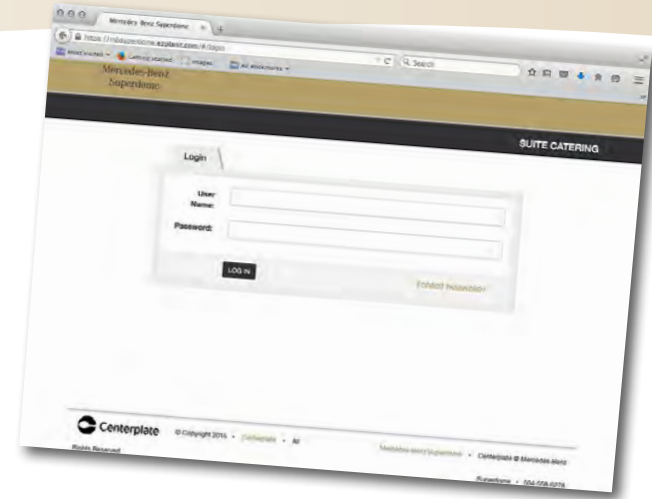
Mercedes-Benz Superdome

https://mbsuperdome.ezplanit.com/#/login

Most Visited Getting Started Images All Bookmarks

Search

Mercedes-Benz Superdome

SUITE CATERING

Login

User Name:

Password:

LOG IN

Forgot Password?

Centerplate

© Copyright 2016 · Centerplate · All Rights Reserved

Mercedes-Benz Superdome · Centerplate @ Mercedes-Benz Superdome · 504-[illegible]